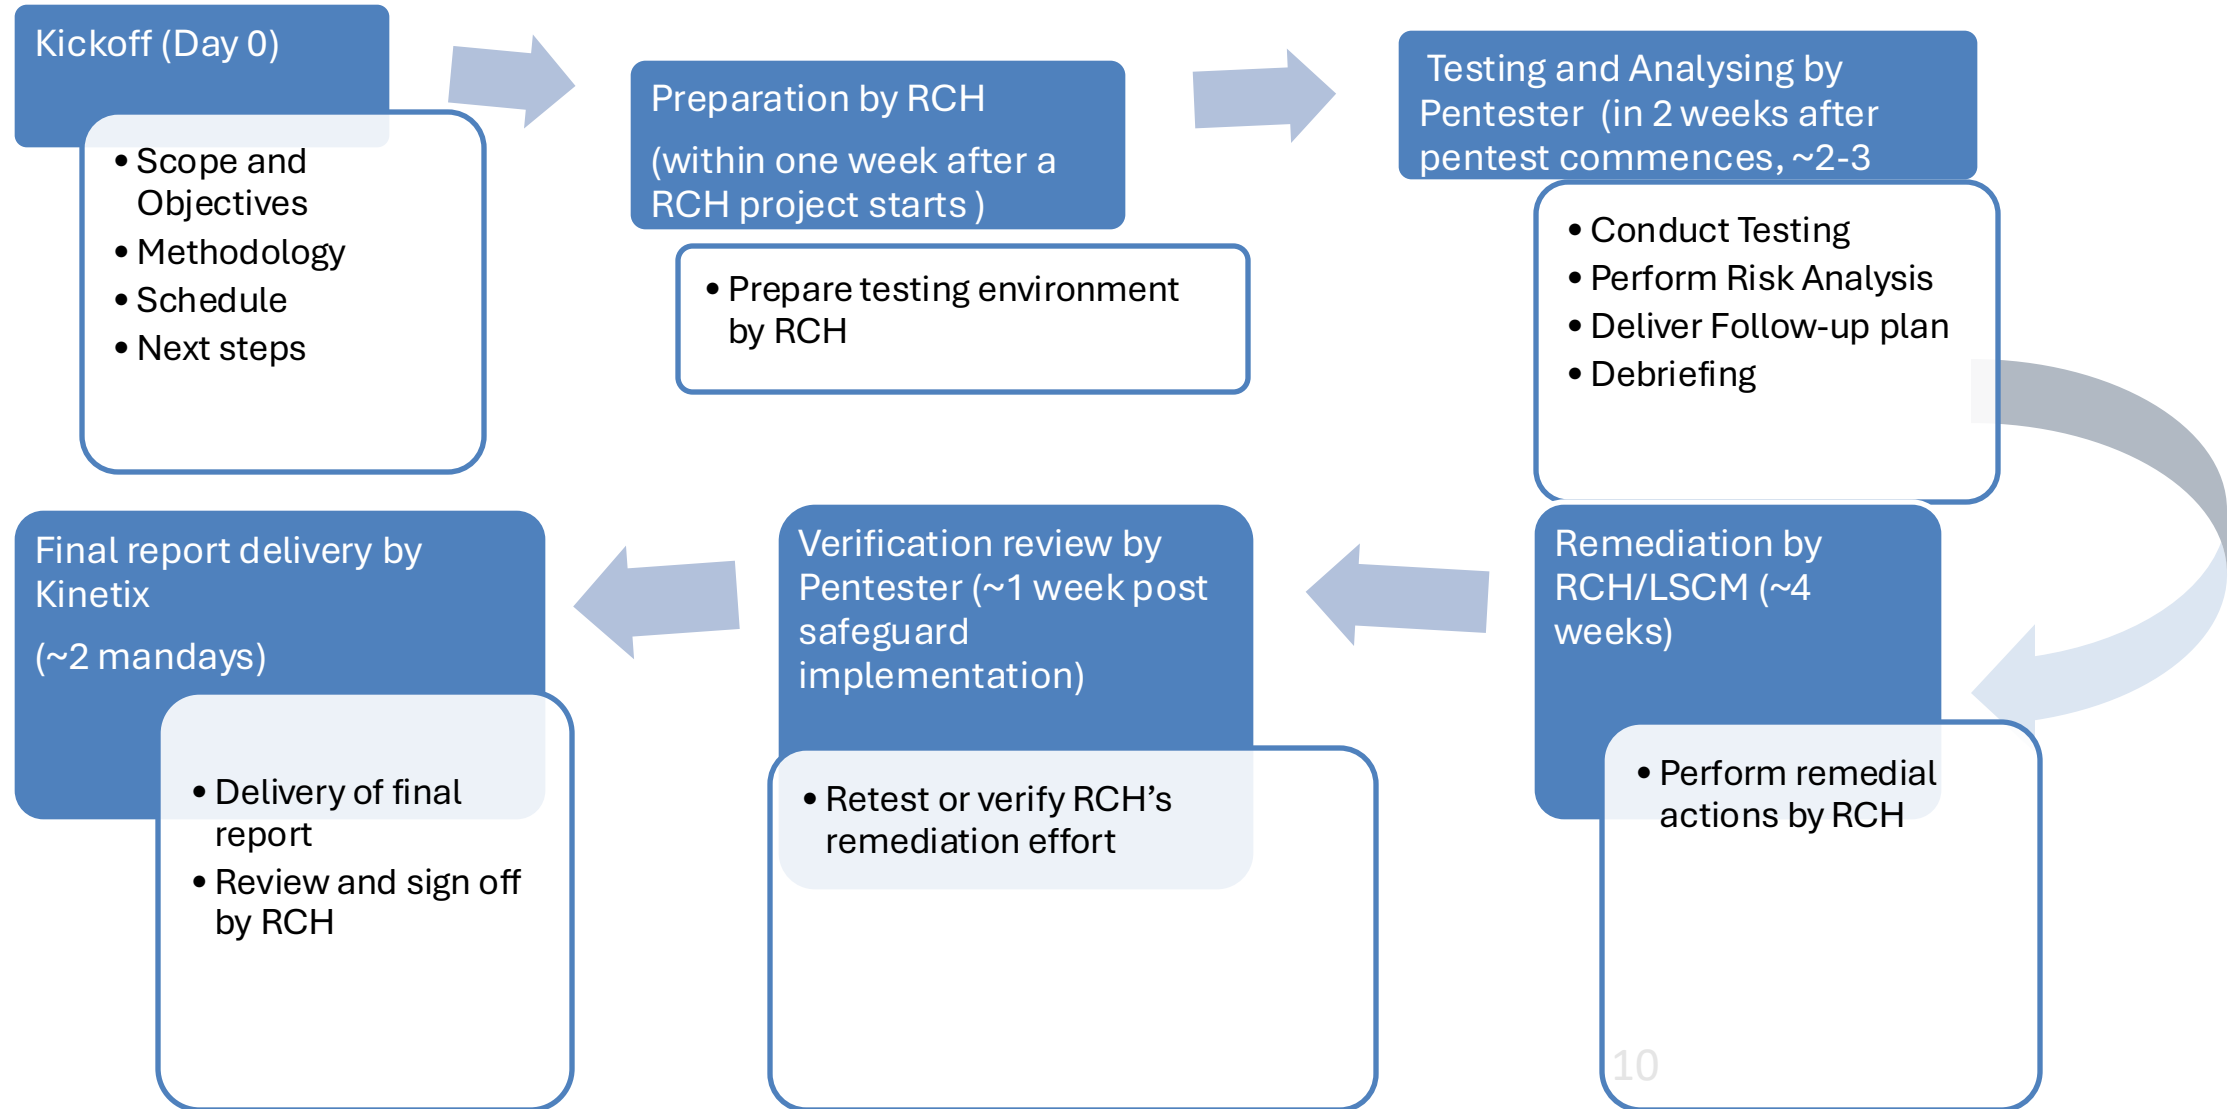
Kickoff (Day 0)

• Scope and Objectives
• Methodology
• Schedule
• Next steps

Preparation by RCH

(within one week after a RCH project starts )

• Prepare testing environment by RCH

Testing and Analysing by Pentester (in 2 weeks after pentest commences, ~2-3

• Conduct Testing
• Perform Risk Analysis
• Deliver Follow-up plan
• Debriefing

Remediation by RCH/LSCM (~4 weeks)

• Perform remedial actions by RCH

Verification review by Pentester (~1 week post safeguard implementation)

• Retest or verify RCH's remediation effort

Final report delivery by Kinetix

(~2 mandays)

• Delivery of final report
• Review and sign off by RCH

10